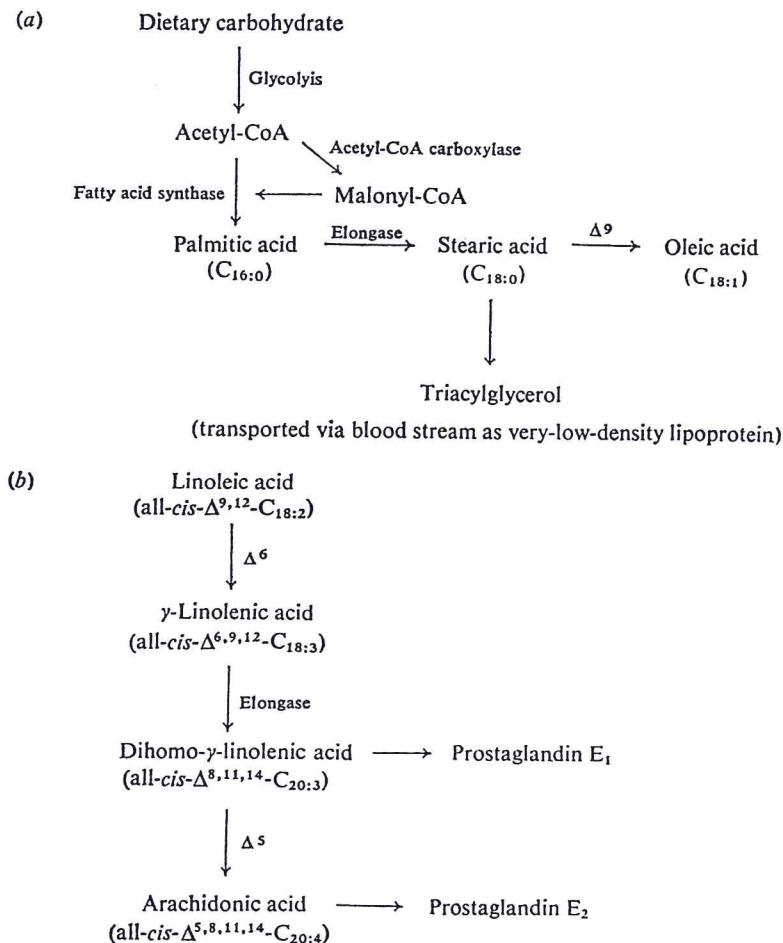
(a)

Dietary carbohydrate

Glycolyis

Acetyl-CoA

Acetyl-CoA carboxylase

Fatty acid synthase

Malonyl-CoA

Palmitic acid ($C_{16:0}$)

Elongase

Stearic acid ($C_{18:0}$)

$\Delta^9$

Oleic acid ($C_{18:1}$)

Triacylglycerol

(transported via blood stream as very-low-density lipoprotein)

(b)

Linoleic acid (all-cis-$\Delta^{9,12}$-$C_{18:2}$)

$\Delta^6$

γ-Linolenic acid (all-cis-$\Delta^{6,9,12}$-$C_{18:3}$)

Elongase

Dihomo-γ-linolenic acid (all-cis-$\Delta^{8,11,14}$-$C_{20:3}$)

Prostaglandin $E_1$

$\Delta^5$

Arachidonic acid (all-cis-$\Delta^{5,8,11,14}$-$C_{20:4}$)

Prostaglandin $E_2$